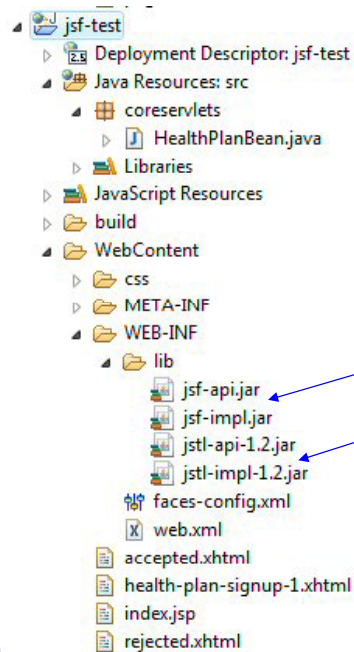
jsf-test
2.5 Deployment Descriptor: jsf-test
Java Resources: src
coreservlets
J HealthPlanBean.java
Libraries
JavaScript Resources
build
WebContent
css
META-INF
WEB-INF
lib
jsf-api.jar
jsf-impl.jar
jstl-api-1.2.jar
jstl-impl-1.2.jar
faces-config.xml
X web.xml
accepted.xhtml
health-plan-signup-1.xhtml
index.jsp
rejected.xhtml